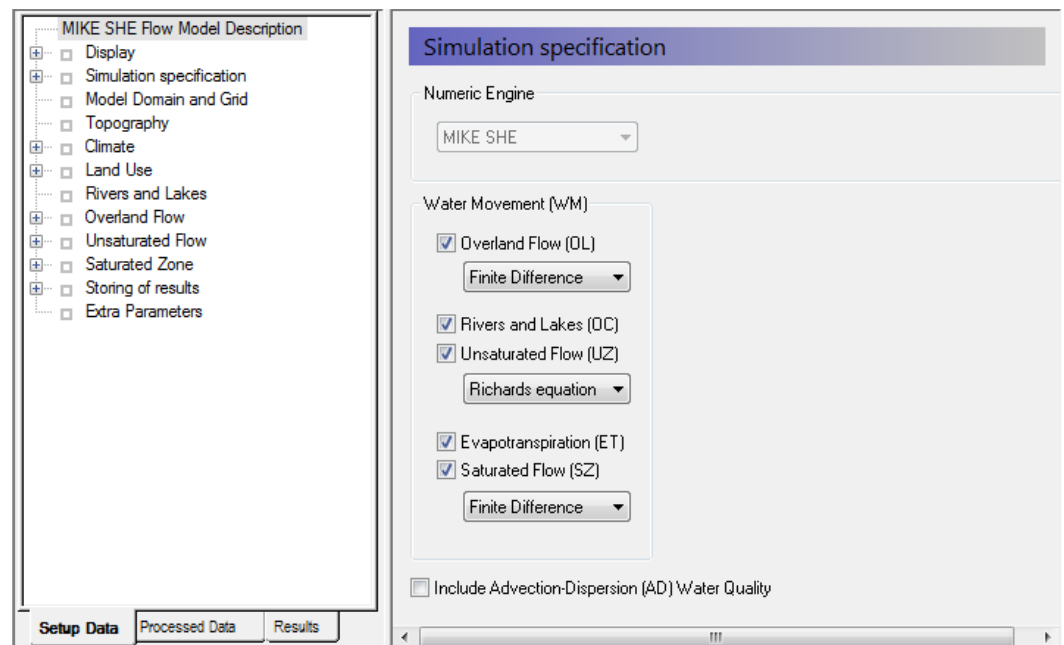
MIKE SHE Flow Model Description
Display
Simulation specification
Model Domain and Grid
Topography
Climate
Land Use
Rivers and Lakes
Overland Flow
Unsaturated Flow
Saturated Zone
Storing of results
Extra Parameters

Setup Data | Processed Data | Results

Simulation specification

Numeric Engine
MIKE SHE

Water Movement (WM)
Overland Flow (OL)
Finite Difference
Rivers and Lakes (OC)
Unsaturated Flow (UZ)
Richards equation
Evapotranspiration (ET)
Saturated Flow (SZ)
Finite Difference

Include Advection-Dispersion (AD) Water Quality